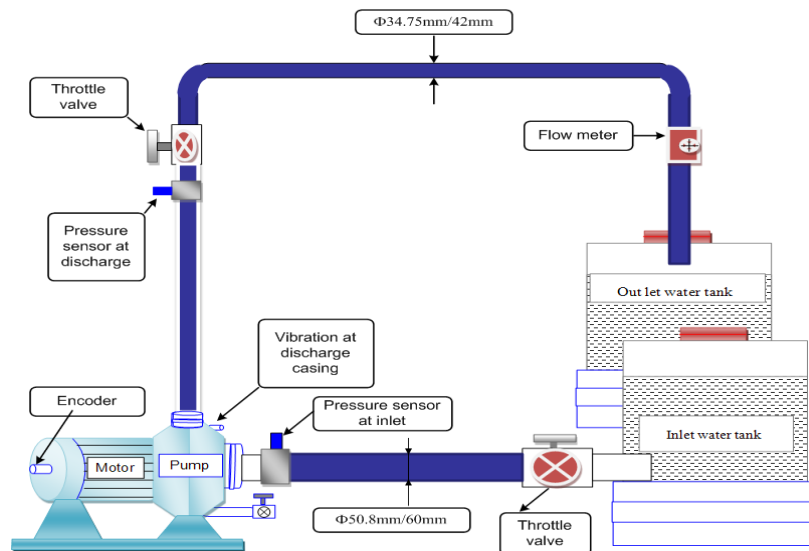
Φ34.75mm/42mm

Throttle valve

Flow meter

Pressure sensor at discharge

Out let water tank

Vibration at discharge casing

Encoder

Pressure sensor at inlet

Inlet water tank

Motor

Pump

Φ50.8mm/60mm

Throttle valve